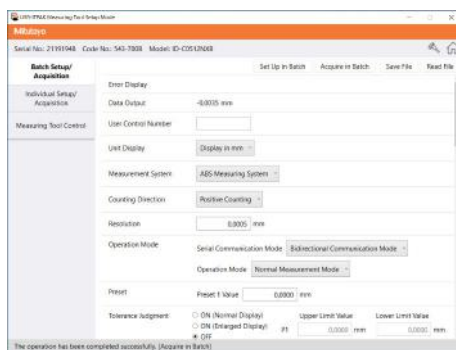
USB-ITPAK Measuring Tool Setup Mode

Mitutoyo

Serial No.: 21191948 Code No.: 543-700B Model: ID-C0512NXB

Batch Setup/ Acquisition

Individual Setup/ Acquisition

Measuring Tool Control

Set Up in Batch Acquire in Batch Save File Read File

Error Display

Data Output -0.0035 mm

User Control Number

Unit Display Display in mm

Measurement System ABS Measuring System

Counting Direction Positive Counting

Resolution 0.0005 mm

Operation Mode Serial Communication Mode Bidirectional Communication Mode

Operation Mode Normal Measurement Mode

Preset Preset 1 Value 0.0000 mm

Tolerance Judgment ON (Normal Display) ON (Enlarged Display) OFF

Upper Limit Value Lower Limit Value

P1 0.0000 mm 0.0000 mm

The operation has been completed successfully. (Acquire in Batch)